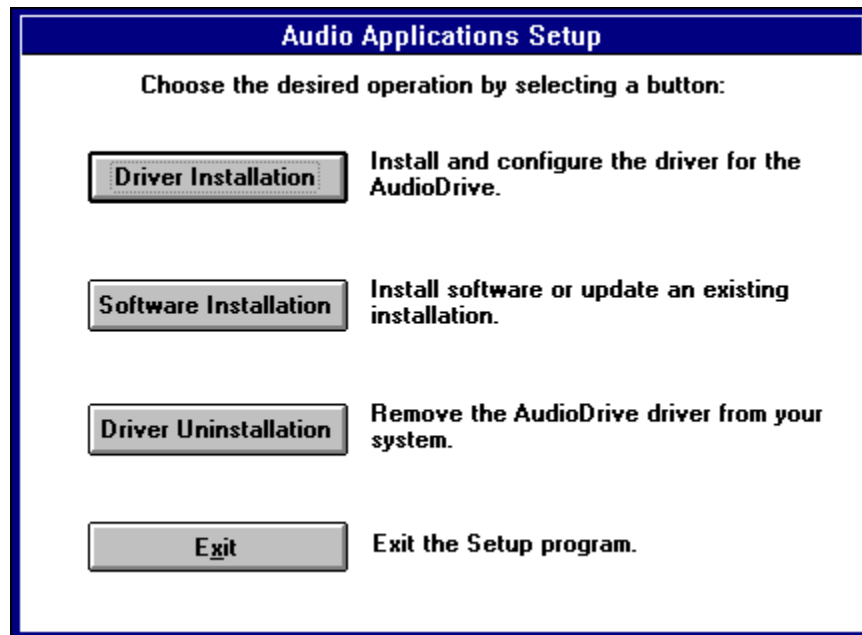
Audio Applications Setup

Choose the desired operation by selecting a button:

Driver Installation

Install and configure the driver for the AudioDrive.

Software Installation

Install software or update an existing installation.

Driver Uninstallation

Remove the AudioDrive driver from your system.

Exit

Exit the Setup program.